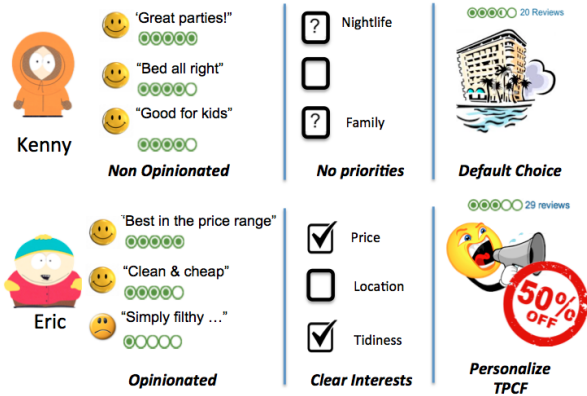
Kenny

'Great parties!"

"Bed all right"

"Good for kids"

Non Opinionated

? Nightlife

? Family

No priorities

20 Reviews

Default Choice

Eric

"Best in the price range"

"Clean & cheap"

"Simply filthy …"

Opinionated

Price

Location

Tidiness

Clear Interests

29 reviews

50% OFF

Personalize TPCF